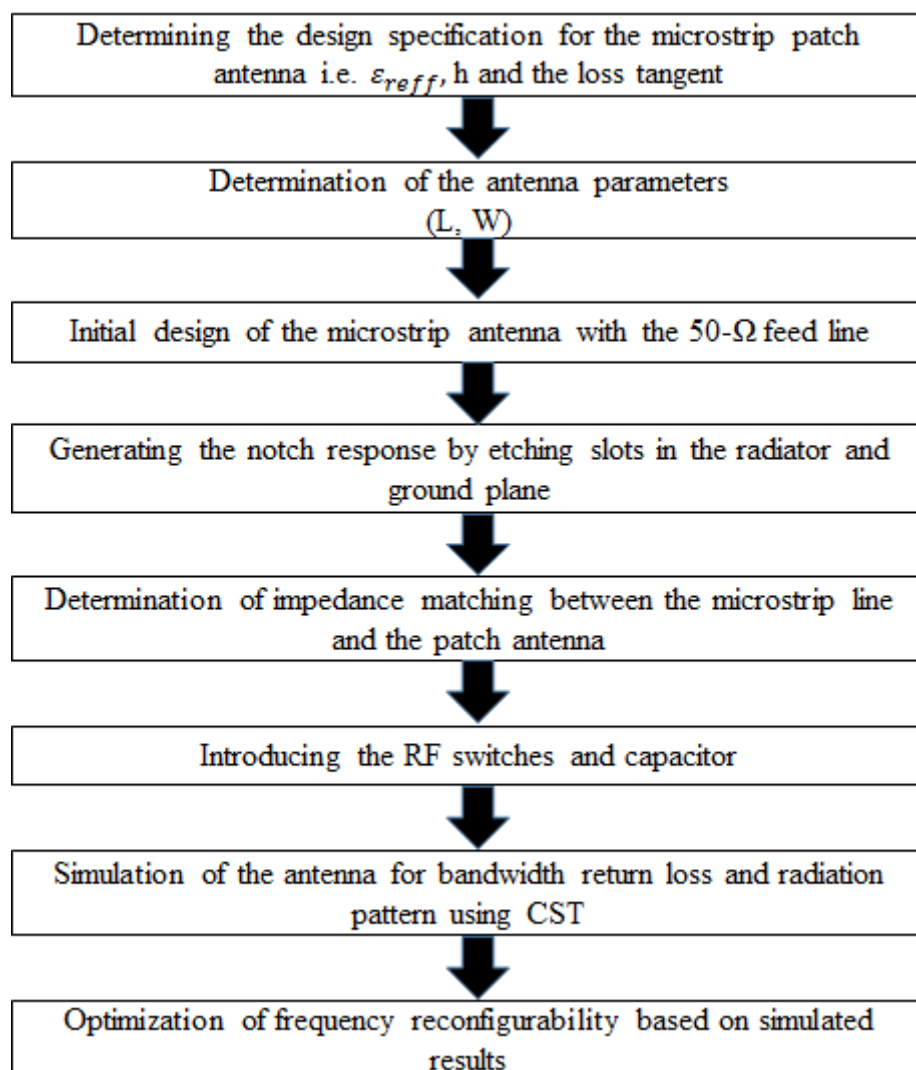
Determining the design specification for the microstrip patch antenna i.e. $\varepsilon_{reff}$, h and the loss tangent

Determination of the antenna parameters (L, W)

Initial design of the microstrip antenna with the 50-Ω feed line

Generating the notch response by etching slots in the radiator and ground plane

Determination of impedance matching between the microstrip line and the patch antenna

Introducing the RF switches and capacitor

Simulation of the antenna for bandwidth return loss and radiation pattern using CST

Optimization of frequency reconfigurability based on simulated results